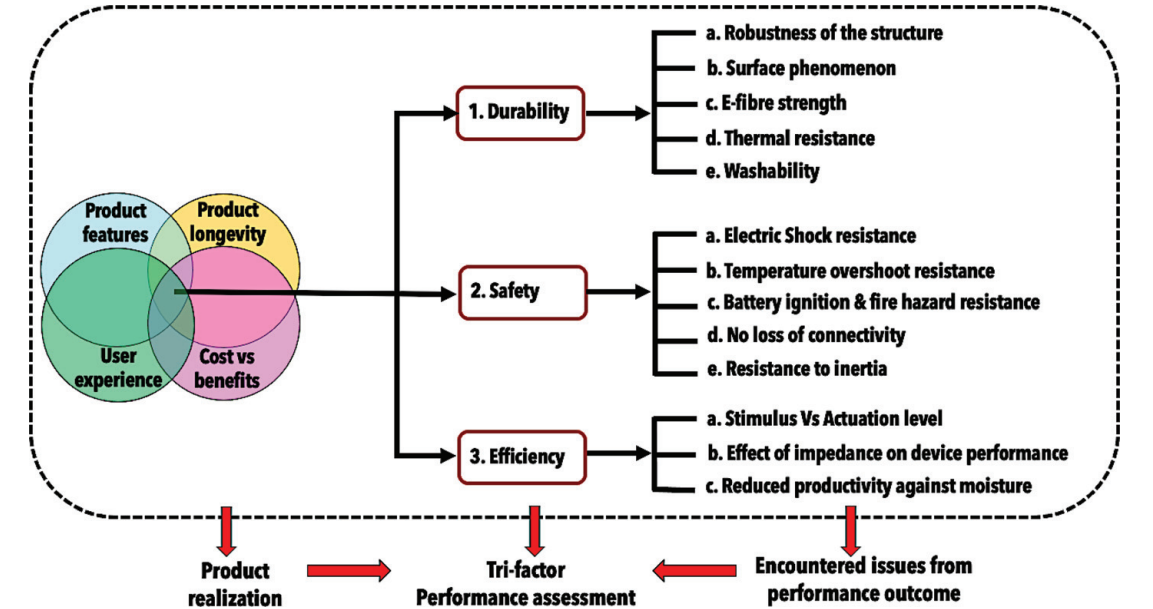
Product features

Product longevity

User experience

Cost vs benefits

1. Durability

a. Robustness of the structure
b. Surface phenomenon
c. E-fibre strength
d. Thermal resistance
e. Washability

2. Safety

a. Electric Shock resistance
b. Temperature overshoot resistance
c. Battery ignition & fire hazard resistance
d. No loss of connectivity
e. Resistance to inertia

3. Efficiency

a. Stimulus Vs Actuation level
b. Effect of impedance on device performance
c. Reduced productivity against moisture

Product realization

Tri-factor Performance assessment

Encountered issues from performance outcome